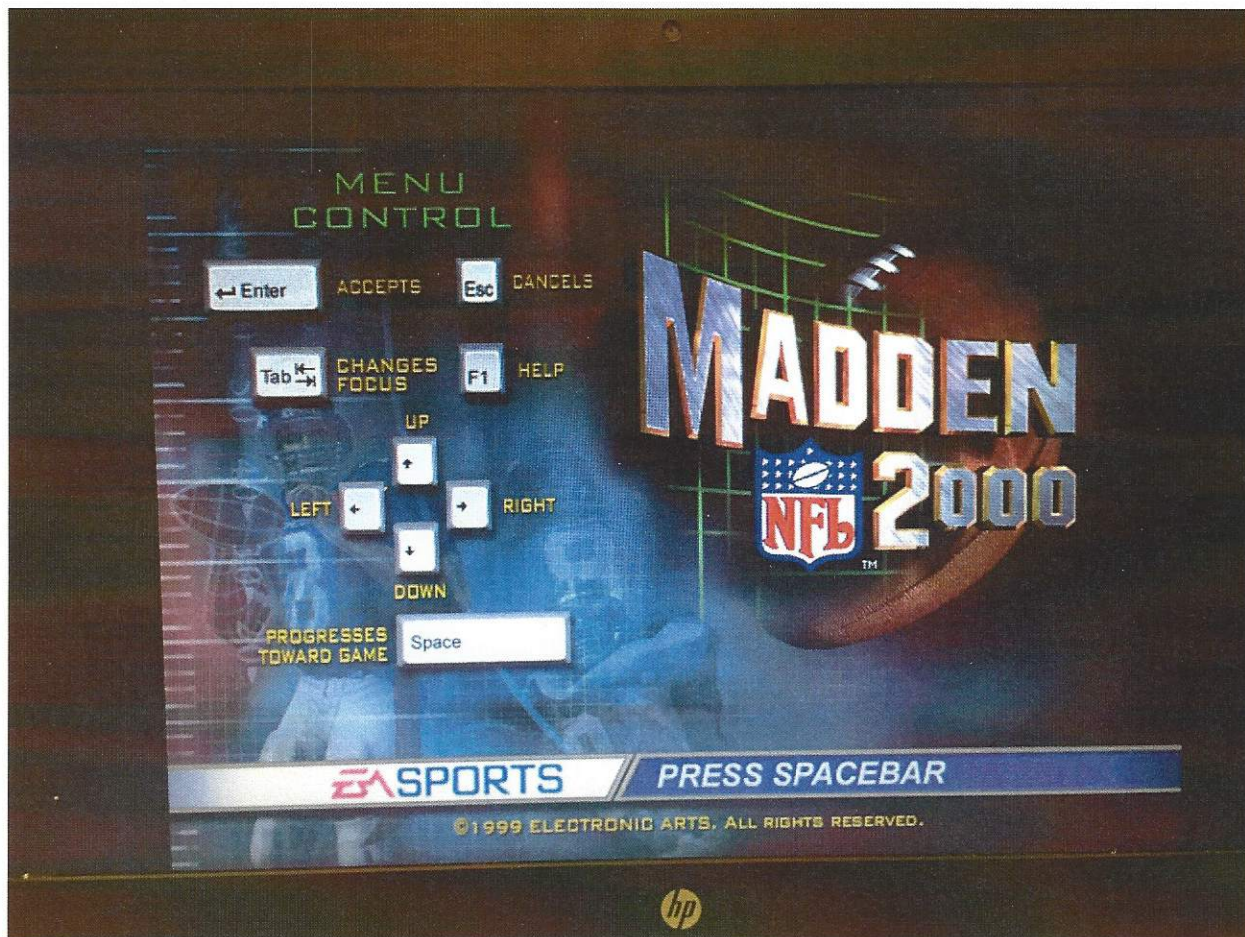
MENU CONTROL

↵ Enter ACCEPTS

Esc CANCELS

Tab CHANGES FOCUS

F1 HELP

UP

↑

LEFT ←

→ RIGHT

↓

DOWN

PROGRESSES TOWARD GAME

Space

MADDEN

NFL

2000

TM

EA SPORTS

PRESS SPACEBAR

©1999 ELECTRONIC ARTS. ALL RIGHTS RESERVED.

hp